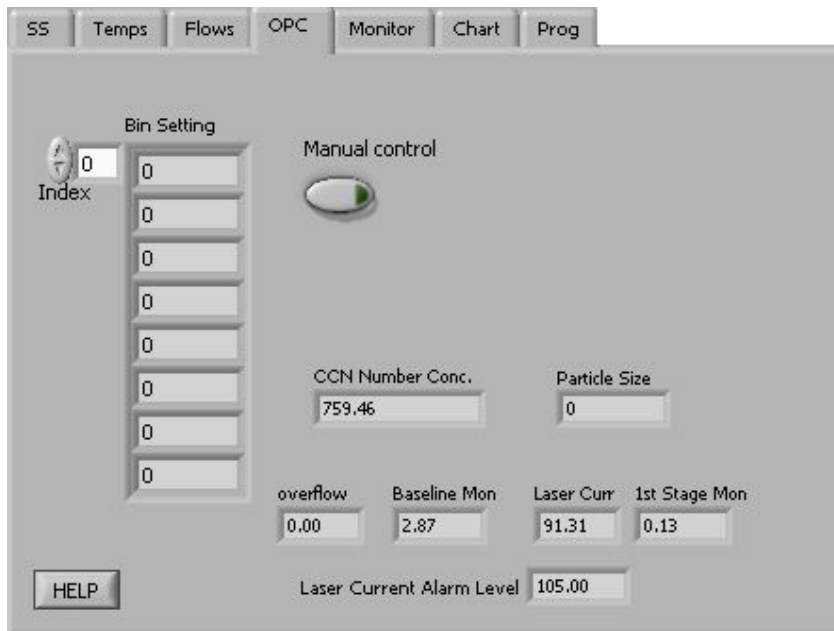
SS | Temps | Flows | OPC | Monitor | Chart | Prog

Bin Setting

0
Index

0
0
0
0
0
0
0
0

Manual control

CCN Number Conc.
759.46

Particle Size
0

overflow
0.00

Baseline Mon
2.87

Laser Curr
91.31

1st Stage Mon
0.13

HELP

Laser Current Alarm Level 105.00